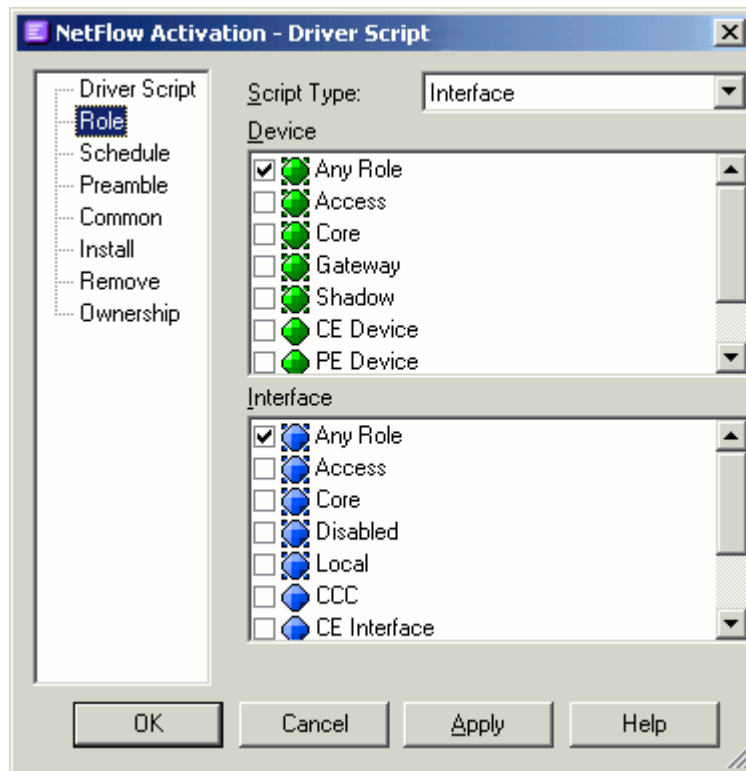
NetFlow Activation - Driver Script

Driver Script
Role
Schedule
Preamble
Common
Install
Remove
Ownership

Script Type: Interface

Device
Any Role
Access
Core
Gateway
Shadow
CE Device
PE Device

Interface
Any Role
Access
Core
Disabled
Local
CCC
CE Interface

OK
Cancel
Apply
Help